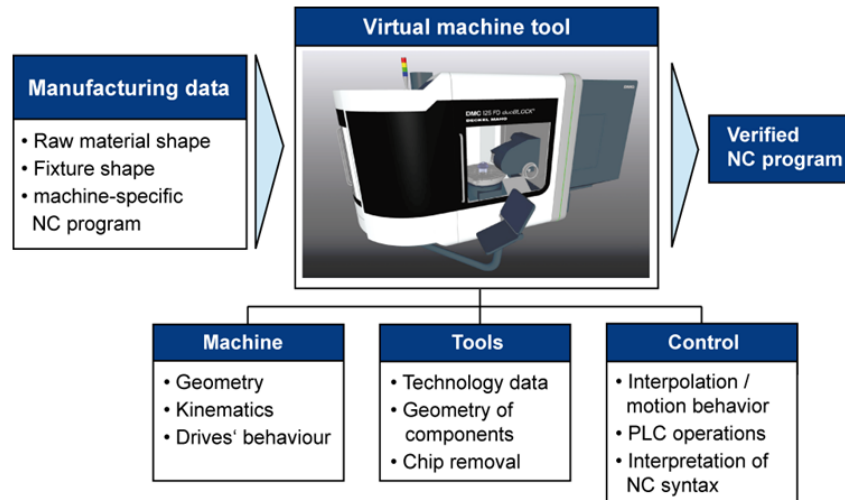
Virtual machine tool

DMC 125 FD duoBLOCK
DECKEL MAHO

Manufacturing data

• Raw material shape
• Fixture shape
• machine-specific NC program

Verified NC program

Machine

• Geometry
• Kinematics
• Drives‘ behaviour

Tools

• Technology data
• Geometry of components
• Chip removal

Control

• Interpolation / motion behavior
• PLC operations
• Interpretation of NC syntax